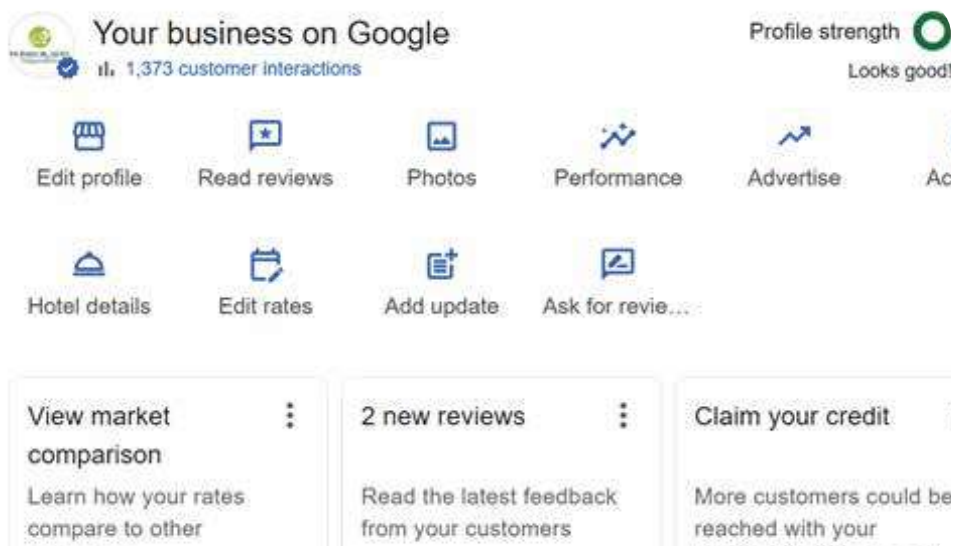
Your business on Google
1,373 customer interactions

Profile strength
Looks good!

Edit profile
Read reviews
Photos
Performance
Advertise
Ac

Hotel details
Edit rates
Add update
Ask for revie...

View market comparison
Learn how your rates compare to other

2 new reviews
Read the latest feedback from your customers

Claim your credit
More customers could be reached with your